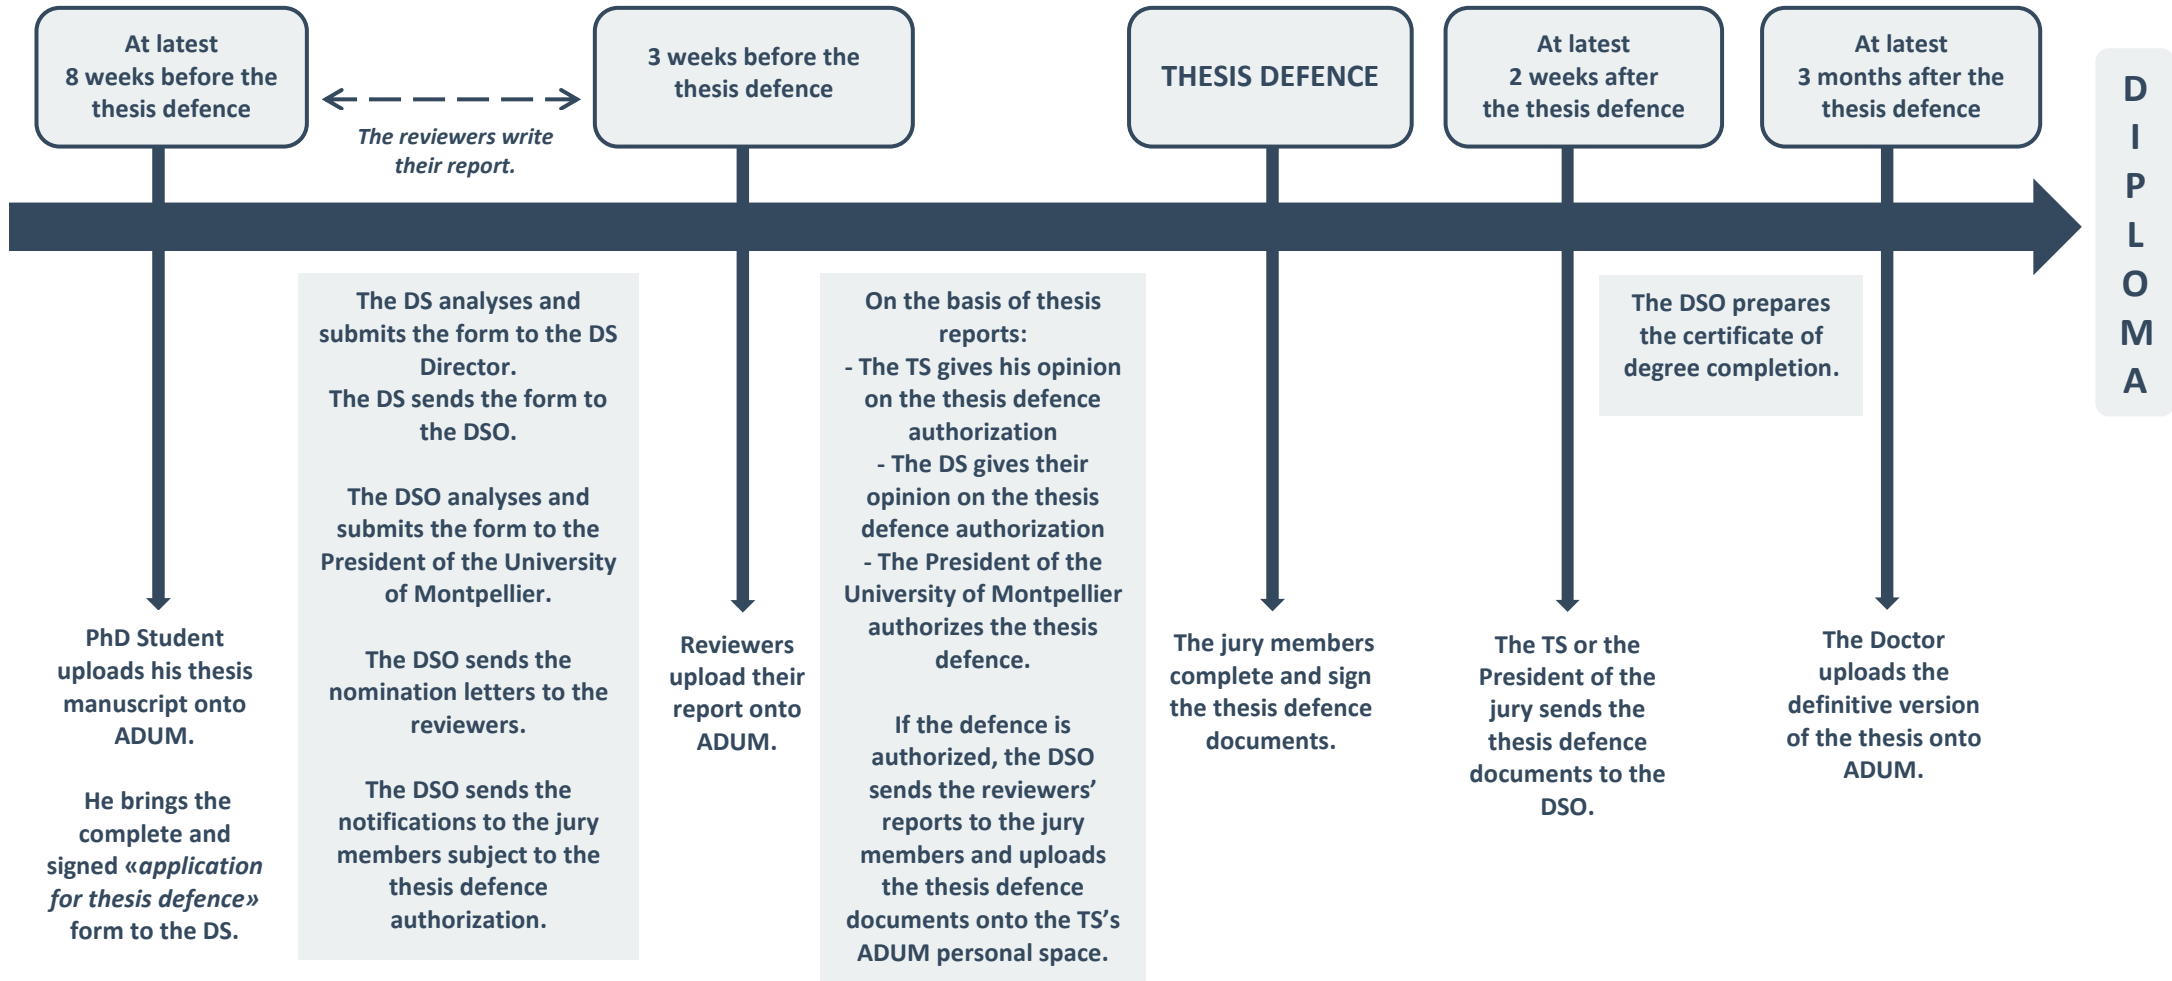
At latest 8 weeks before the thesis defence

The reviewers write their report.

3 weeks before the thesis defence

THESIS DEFENCE

At latest 2 weeks after the thesis defence

At latest 3 months after the thesis defence

DIPLOMA

PhD Student uploads his thesis manuscript onto ADUM.

He brings the complete and signed «*application for thesis defence*» form to the DS.

The DS analyses and submits the form to the DS Director.
The DS sends the form to the DSO.

The DSO analyses and submits the form to the President of the University of Montpellier.

The DSO sends the nomination letters to the reviewers.

The DSO sends the notifications to the jury members subject to the thesis defence authorization.

Reviewers upload their report onto ADUM.

On the basis of thesis reports:
- The TS gives his opinion on the thesis defence authorization
- The DS gives their opinion on the thesis defence authorization
- The President of the University of Montpellier authorizes the thesis defence.

If the defence is authorized, the DSO sends the reviewers' reports to the jury members and uploads the thesis defence documents onto the TS's ADUM personal space.

The jury members complete and sign the thesis defence documents.

The TS or the President of the jury sends the thesis defence documents to the DSO.

The DSO prepares the certificate of degree completion.

The Doctor uploads the definitive version of the thesis onto ADUM.